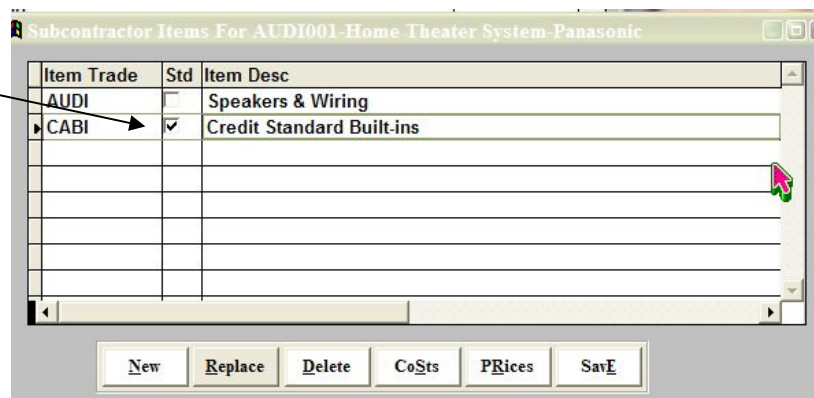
Subcontractor Items For AUDI001-Home Theater System-Panasonic

| Item Trade | Std | Item Desc |
|---|---|---|
| AUDI | ☐ | Speakers & Wiring |
| CABI | ☑ | Credit Standard Built-ins |
| | | |
| | | |
| | | |
| | | |
| | | |

New Replace Delete CoSts PRices SavE